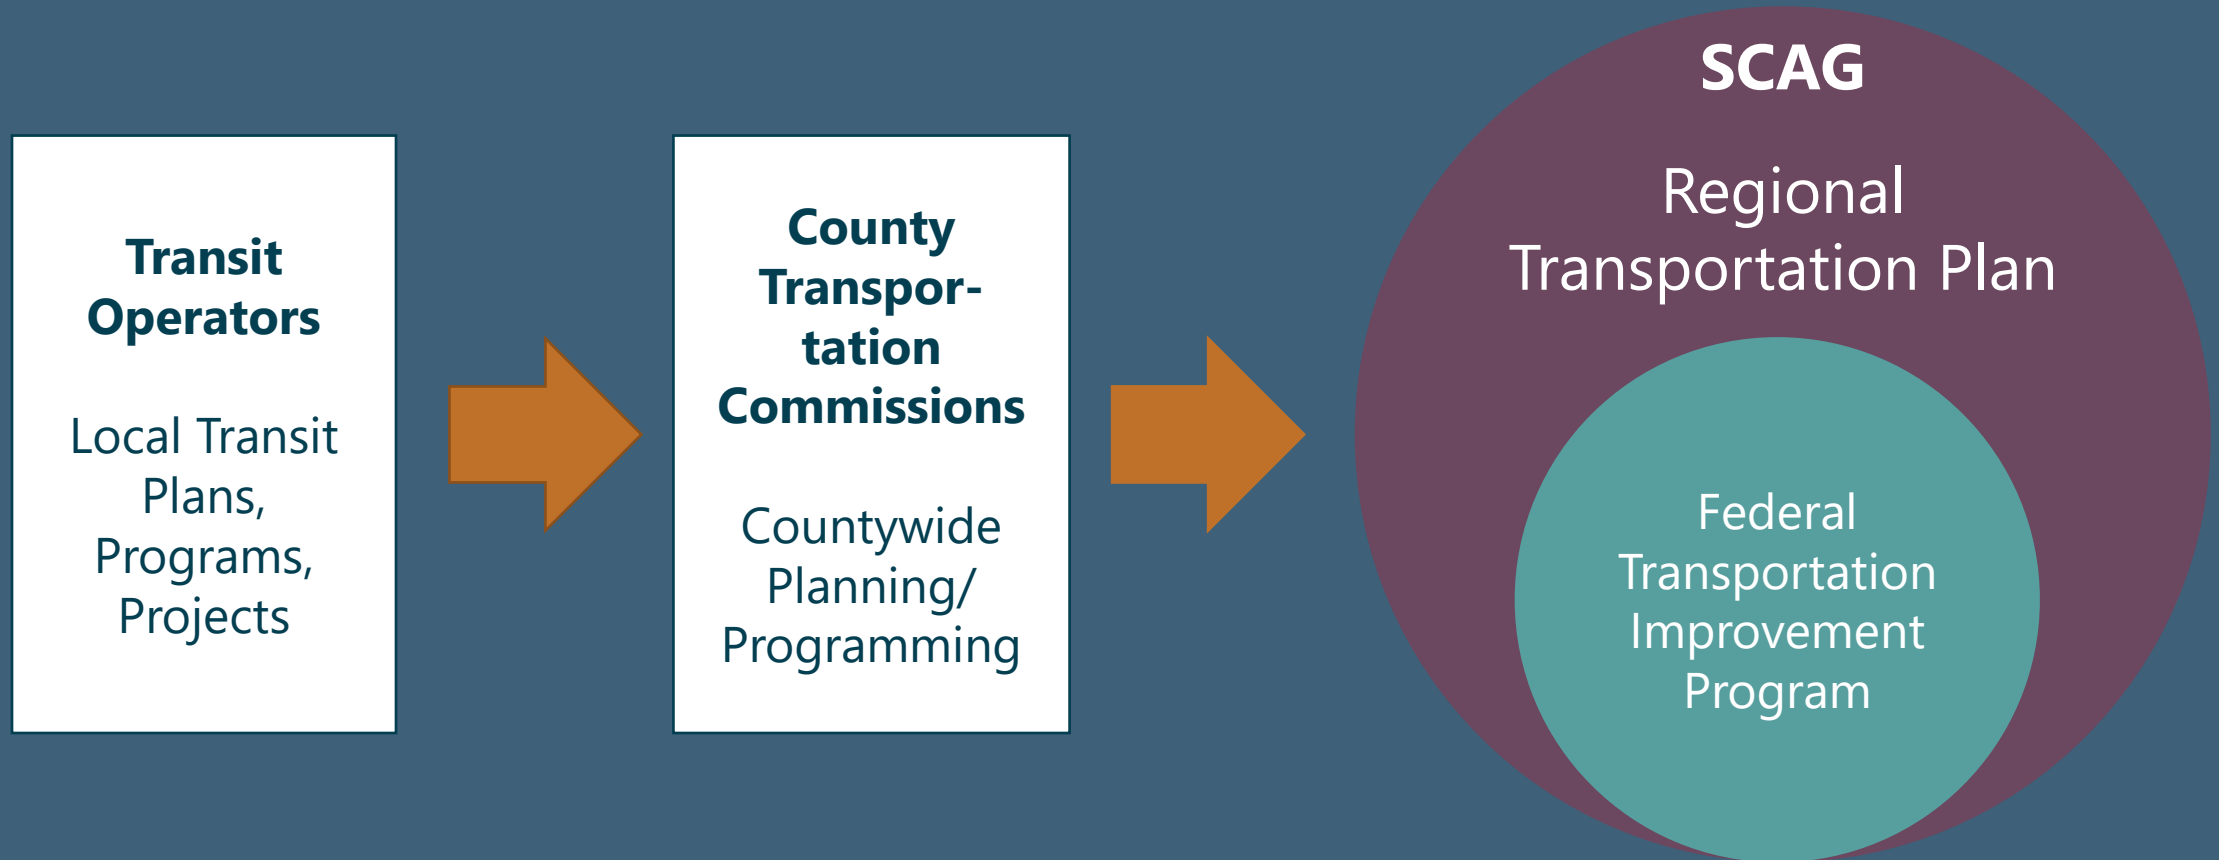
**Transit Operators**

Local Transit Plans, Programs, Projects

**County Transportation Commissions**

Countywide Planning/ Programming

**SCAG**

Regional Transportation Plan

Federal Transportation Improvement Program